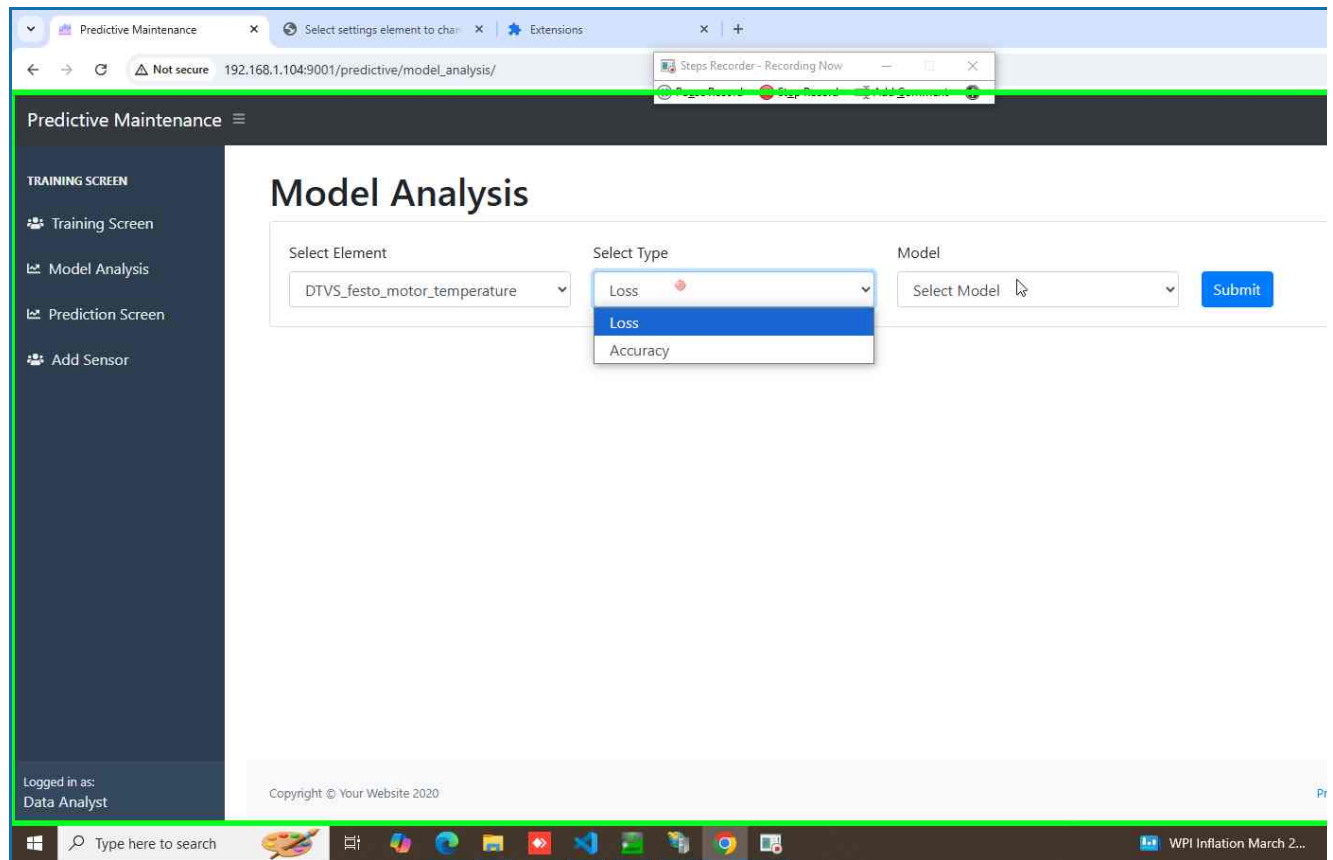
Predictive Maintenance ×
Select settings element to char ×
Extensions ×
+

Not secure 192.168.1.104:9001/predictive/model_analysis/

Steps Recorder - Recording Now
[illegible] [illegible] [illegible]

Predictive Maintenance ≡

TRAINING SCREEN
Training Screen
Model Analysis
Prediction Screen
Add Sensor

Model Analysis

Select Element
DTVS_festo_motor_temperature

Select Type
Loss
Loss
Accuracy

Model
Select Model

Submit

Logged in as:
Data Analyst

Copyright © Your Website 2020

Pr

Type here to search

WPI Inflation March 2...